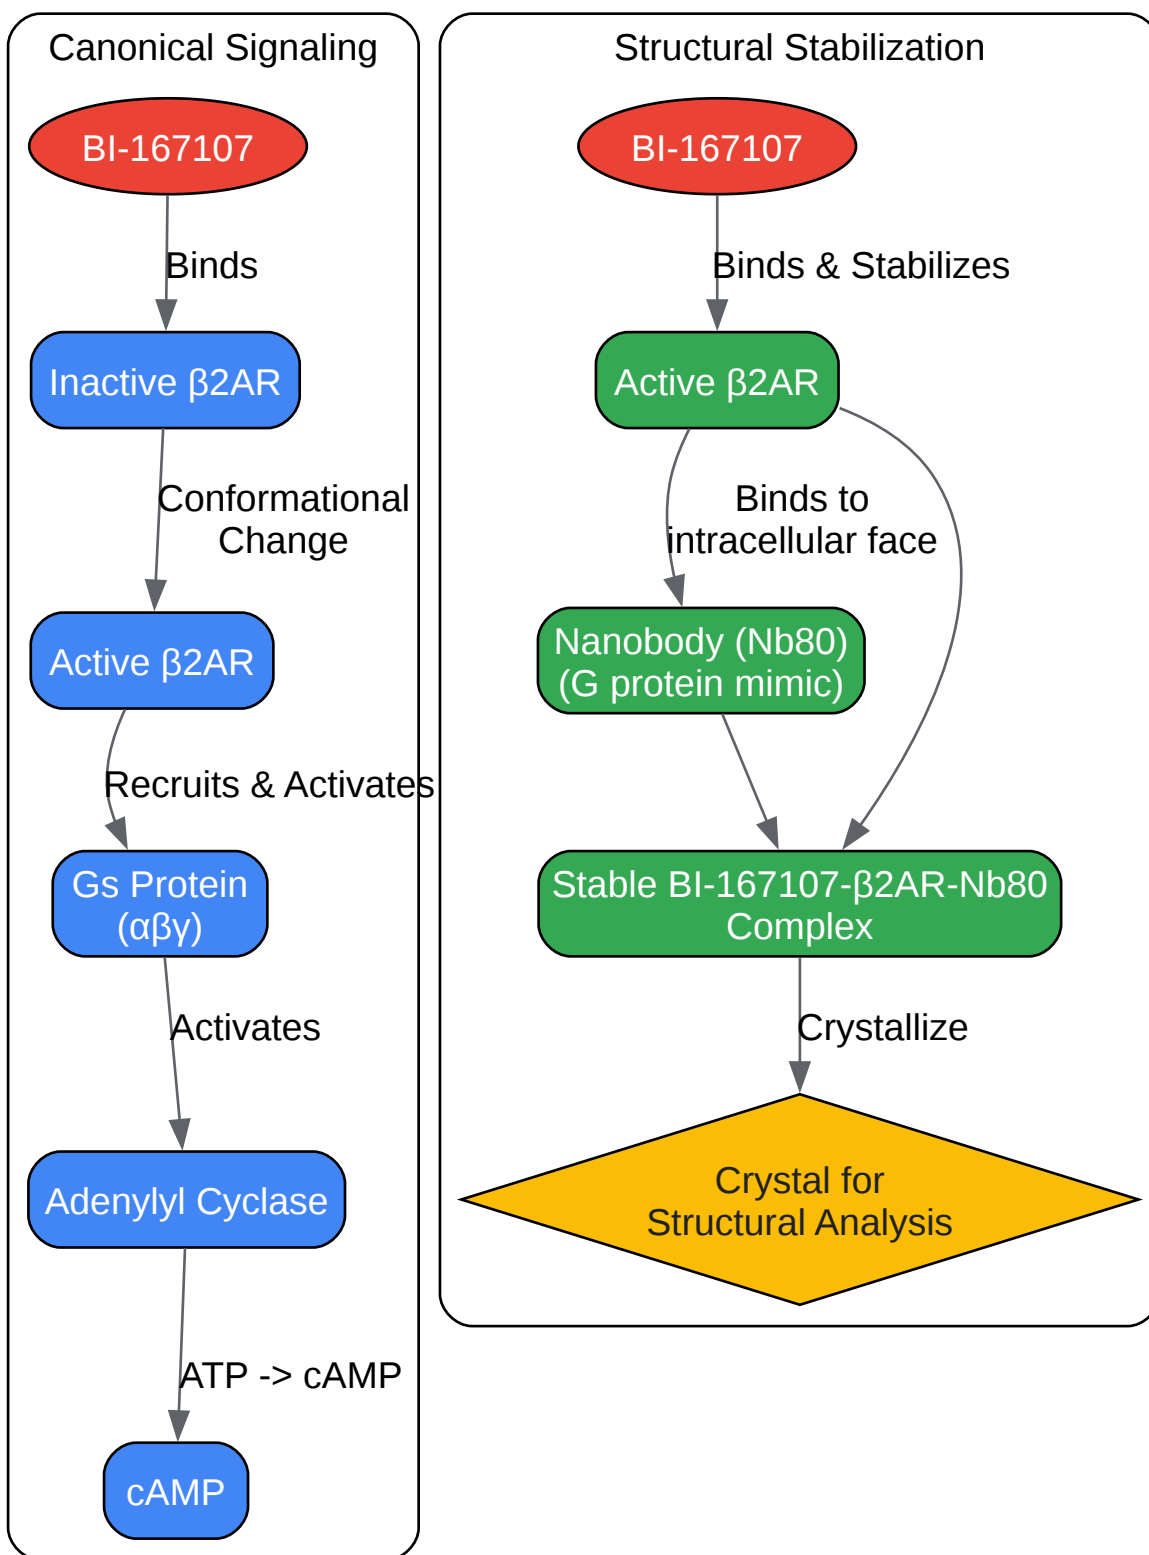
Canonical Signaling

BI-167107

Binds

Inactive β2AR

Conformational Change

Active β2AR

Recruits & Activates

Gs Protein (αβγ)

Activates

Adenylyl Cyclase

ATP -> cAMP

cAMP

Structural Stabilization

BI-167107

Binds & Stabilizes

Active β2AR

Binds to intracellular face

Nanobody (Nb80) (G protein mimic)

Stable BI-167107-β2AR-Nb80 Complex

Crystallize

Crystal for Structural Analysis